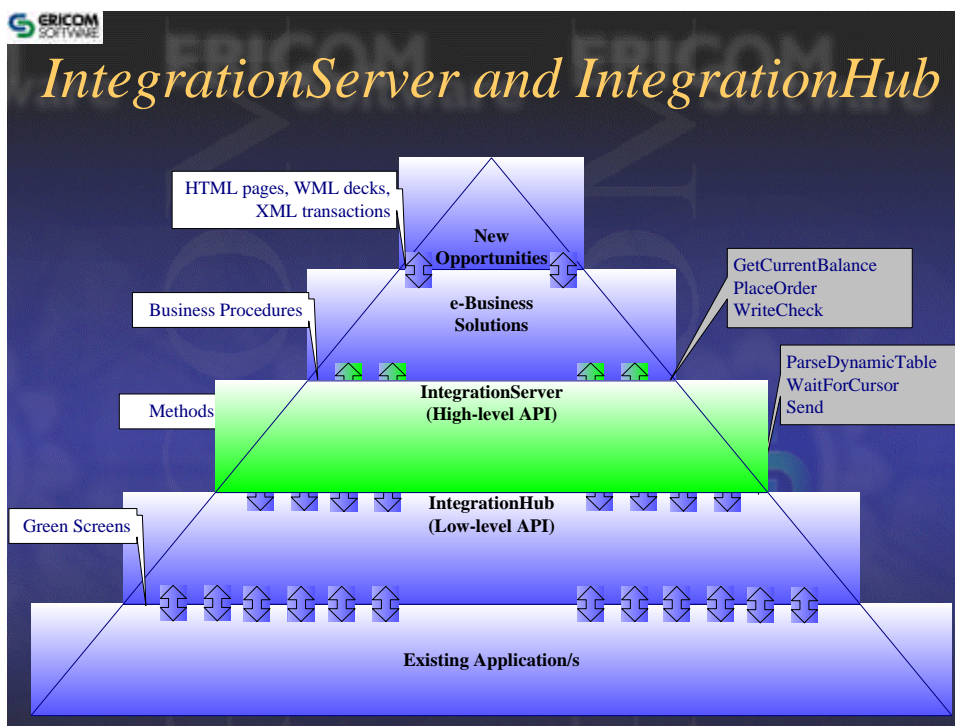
ERICOM SOFTWARE

IntegrationServer and IntegrationHub

HTML pages, WML decks, XML transactions

New Opportunities

e-Business Solutions

GetCurrentBalance
PlaceOrder
WriteCheck

Business Procedures

ParseDynamicTable
WaitForCursor
Send

IntegrationServer (High-level API)

Methods

IntegrationHub (Low-level API)

Green Screens

Existing Application/s